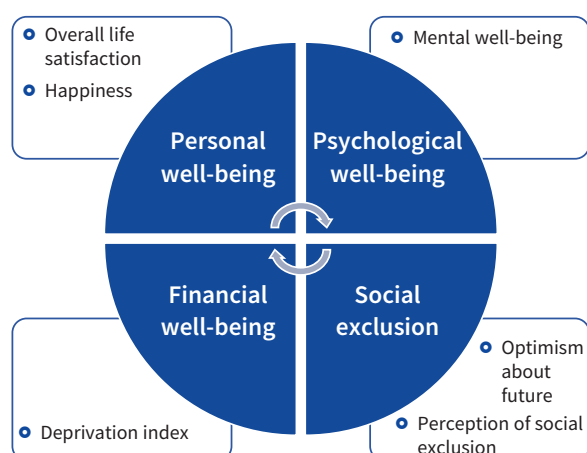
Overall life satisfaction

Happiness

Mental well-being

Personal well-being

Psychological well-being

Financial well-being

Social exclusion

Optimism about future

Perception of social exclusion

Deprivation index